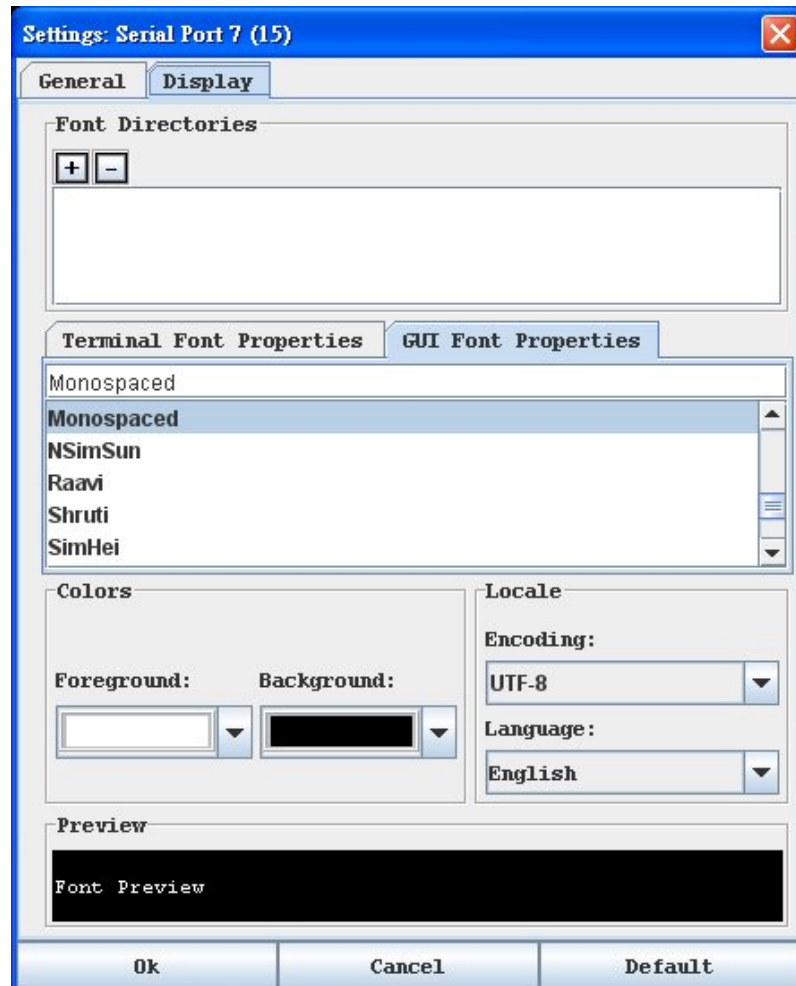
Settings: Serial Port 7 (15)

General
Display

Font Directories

+
-

Terminal Font Properties
GUI Font Properties

Monospaced

Monospaced
NSimSun
Raavi
Shruti
SimHei

Colors

Foreground:
Background:

Locale

Encoding:
UTF-8

Language:
English

Preview

Font Preview

Ok
Cancel
Default